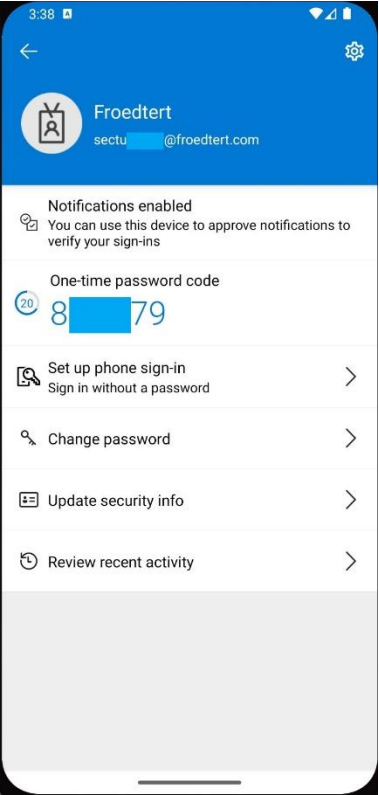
3:38

Froedtert
sectu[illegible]@froedtert.com

Notifications enabled
You can use this device to approve notifications to verify your sign-ins

One-time password code
20
8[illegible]79

Set up phone sign-in
Sign in without a password

Change password

Update security info

Review recent activity